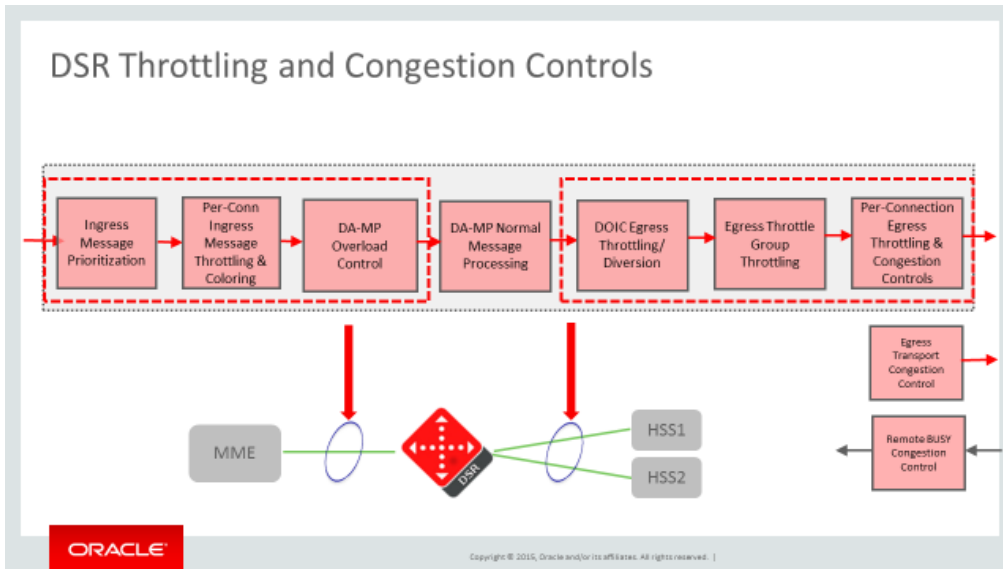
DSR Throttling and Congestion Controls

Ingress Message Prioritization

Per-Conn Ingress Message Throttling & Coloring

DA-MP Overload Control

DA-MP Normal Message Processing

DOIC Egress Throttling/ Diversion

Egress Throttle Group Throttling

Per-Connection Egress Throttling & Congestion Controls

Egress Transport Congestion Control

Remote BUSY Congestion Control

MME

DSR

HSS1

HSS2

ORACLE

Copyright © 2016, Oracle and/or its affiliates. All rights reserved. |